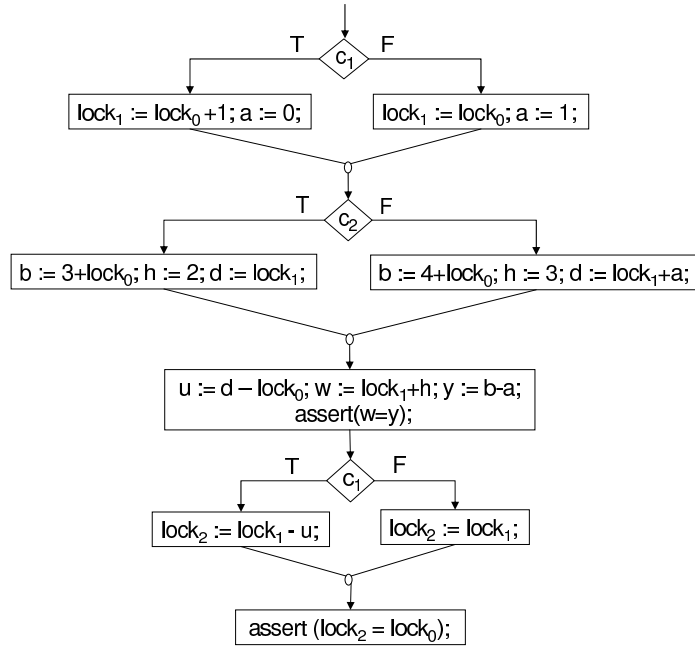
T $c_1$ F

$lock_1 := lock_0 + 1$; a := 0;

$lock_1 := lock_0$; a := 1;

T $c_2$ F

b := 3+$lock_0$; h := 2; d := $lock_1$;

b := 4+$lock_0$; h := 3; d := $lock_1$+a;

u := d – $lock_0$; w := $lock_1$+h; y := b-a;
assert(w=y);

T $c_1$ F

$lock_2 := lock_1$ - u;

$lock_2 := lock_1$;

assert ($lock_2 = lock_0$);